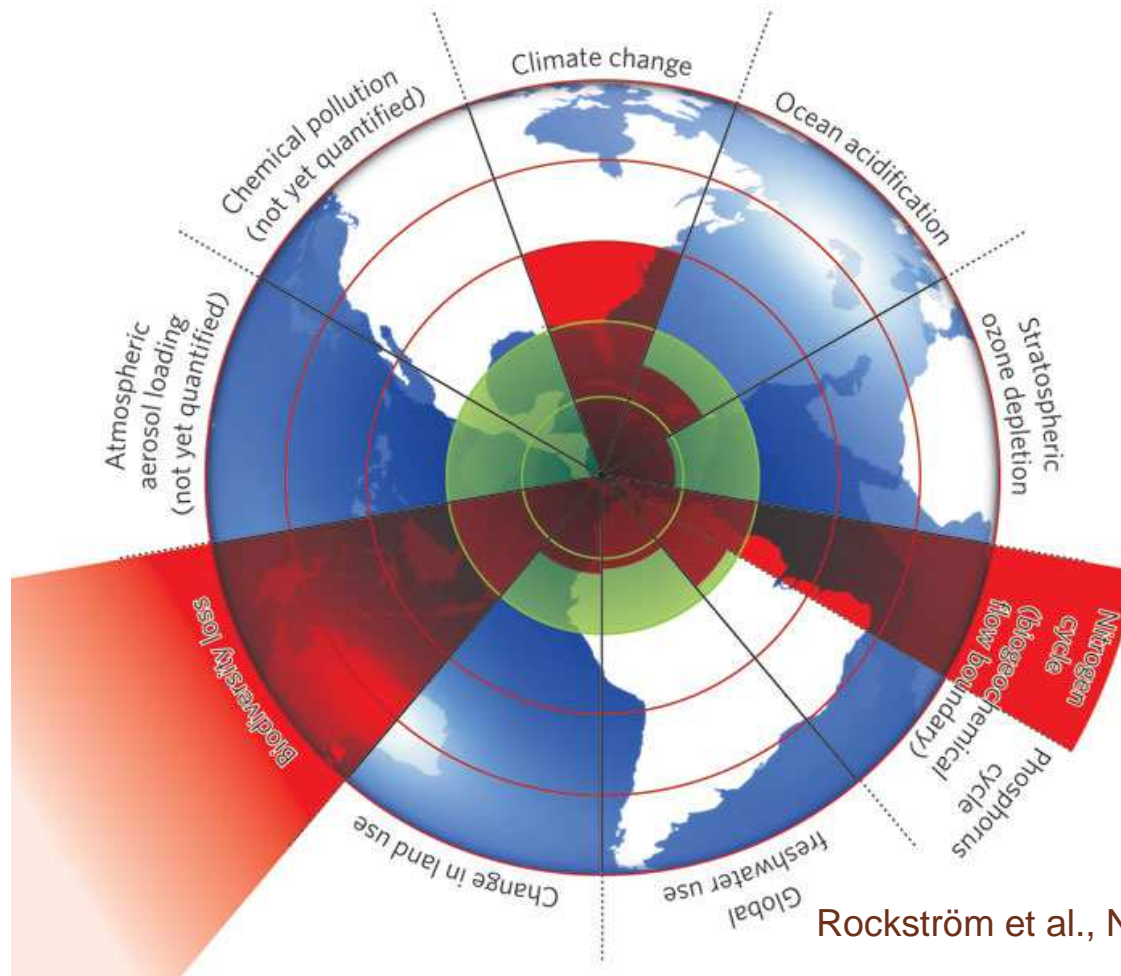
Climate change

Ocean acidification

Stratospheric ozone depletion

Nitrogen cycle (biogeochemical flow boundary)

Phosphorus cycle

Global freshwater use

Change in land use

Biodiversity loss

Atmospheric aerosol loading (not yet quantified)

Chemical pollution (not yet quantified)

Rockström et al., N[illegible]